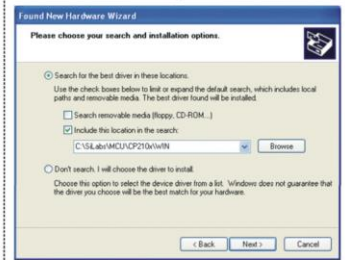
Found New Hardware Wizard

Please choose your search and installation options.

Search for the best driver in these locations.

Use the check boxes below to limit or expand the default search, which includes local paths and removable media. The best driver found will be installed.

Search removable media (floppy, CD-ROM...)

Include this location in the search:

C:\SiLabs\MCU\CP210x\WIN

Browse

Don't search. I will choose the driver to install.

Choose this option to select the device driver from a list. Windows does not guarantee that the driver you choose will be the best match for your hardware.

< Back

Next >

Cancel